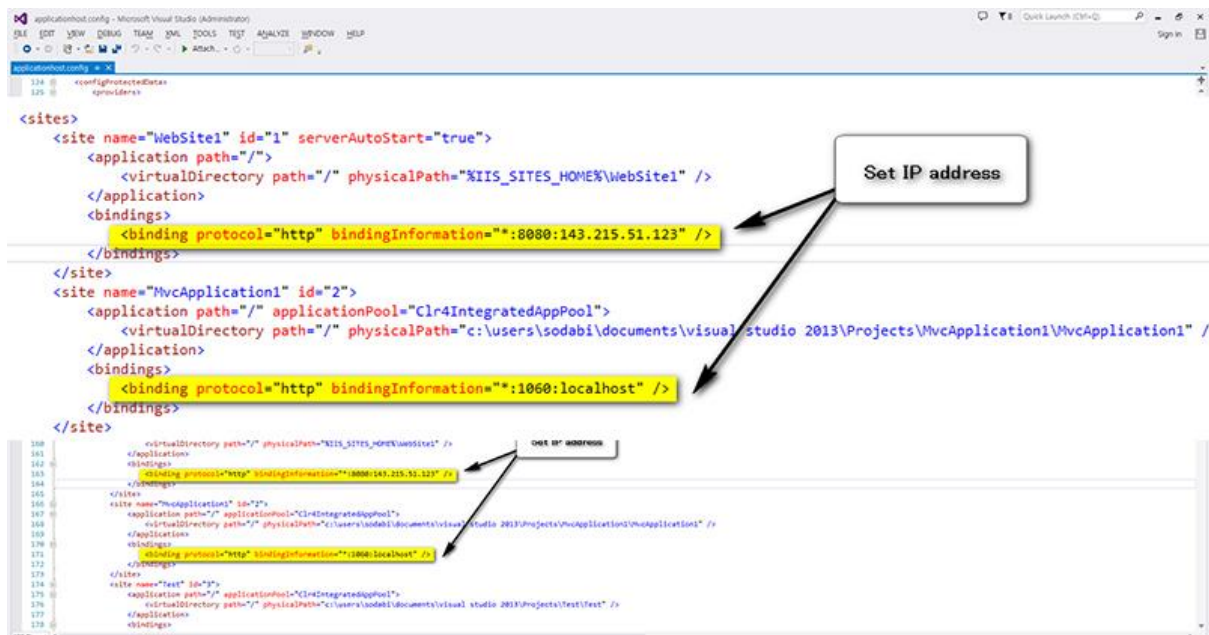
applicationhost.config - Microsoft Visual Studio (Administrator)
FILE EDIT VIEW DEBUG TEAM XML TOOLS TEST ANALYZE WINDOW HELP
Quick Launch (Ctrl+Q)
Sign in
Attach...
applicationhost.config

124 <configProtectedData>
125 <providers>

<sites>
<site name="WebSite1" id="1" serverAutoStart="true">
<application path="/">
<virtualDirectory path="/" physicalPath="%IIS_SITES_HOME%\WebSite1" />
</application>
<bindings>
<binding protocol="http" bindingInformation="*:8080:143.215.51.123" />
</bindings>
</site>
<site name="MvcApplication1" id="2">
<application path="/" applicationPool="Clr4IntegratedAppPool">
<virtualDirectory path="/" physicalPath="c:\users\sodabi\documents\visual studio 2013\Projects\MvcApplication1\MvcApplication1" /
</application>
<bindings>
<binding protocol="http" bindingInformation="*:1060:localhost" />
</bindings>
</site>

Set IP address

160 <virtualDirectory path="/" physicalPath="%IIS_SITES_HOME%\WebSite1" />
161 </application>
162 <bindings>
163 <binding protocol="http" bindingInformation="*:8080:143.215.51.123" />
164 </bindings>
165 </site>
166 <site name="MvcApplication1" id="2">
167 <application path="/" applicationPool="Clr4IntegratedAppPool">
168 <virtualDirectory path="/" physicalPath="c:\users\sodabi\documents\visual studio 2013\Projects\MvcApplication1\MvcApplication1" />
169 </application>
170 <bindings>
171 <binding protocol="http" bindingInformation="*:1060:localhost" />
172 </bindings>
173 </site>
174 <site name="Test" id="3">
175 <application path="/" applicationPool="Clr4IntegratedAppPool">
176 <virtualDirectory path="/" physicalPath="c:\users\sodabi\documents\visual studio 2013\Projects\Test\Test" />
177 </application>
178 <bindings>

Set IP address